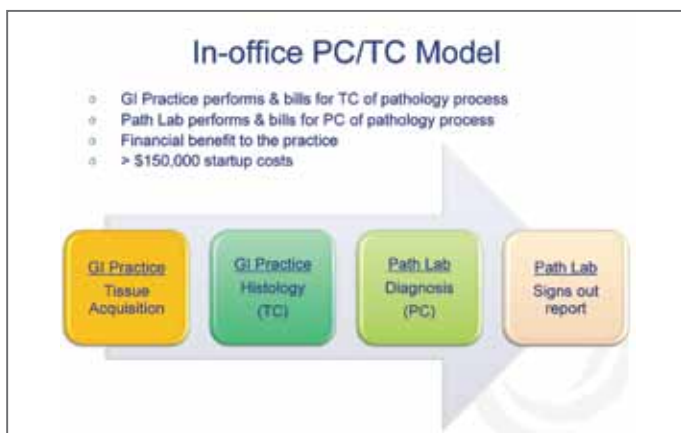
In-office PC/TC Model

- GI Practice performs & bills for TC of pathology process
- Path Lab performs & bills for PC of pathology process
- Financial benefit to the practice
- > $150,000 startup costs

GI Practice
Tissue Acquisition

GI Practice
Histology
(TC)

Path Lab
Diagnosis
(PC)

Path Lab
Signs out report